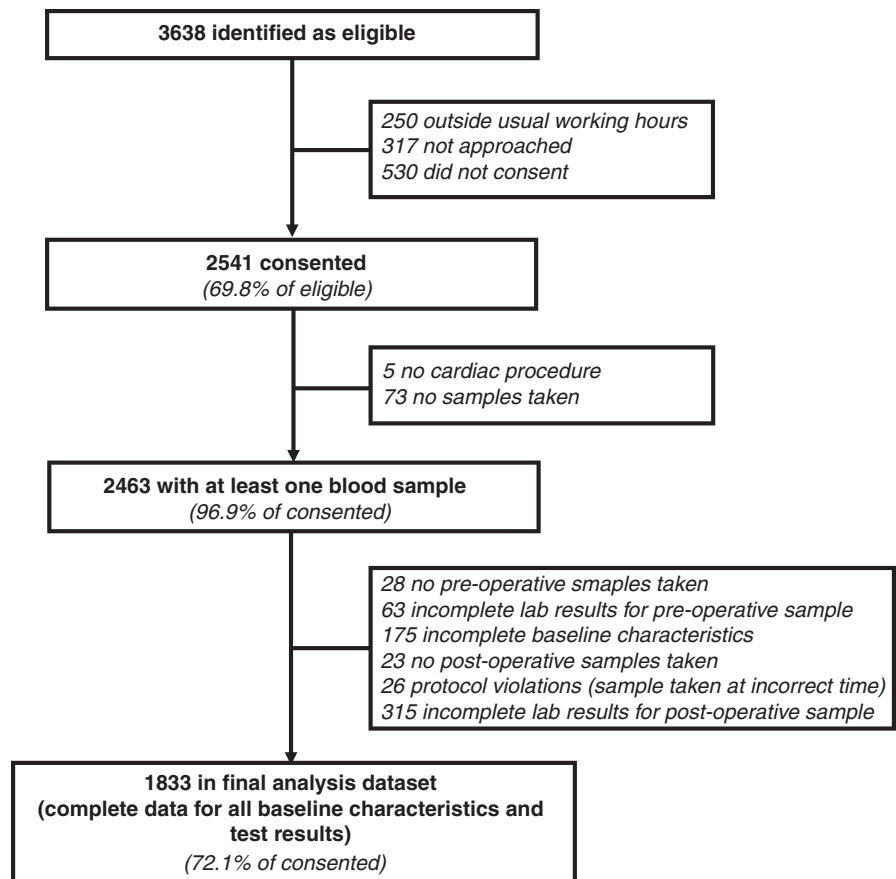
3638 identified as eligible

250 outside usual working hours
317 not approached
530 did not consent

2541 consented
(69.8% of eligible)

5 no cardiac procedure
73 no samples taken

2463 with at least one blood sample
(96.9% of consented)

28 no pre-operative smaples taken
63 incomplete lab results for pre-operative sample
175 incomplete baseline characteristics
23 no post-operative samples taken
26 protocol violations (sample taken at incorrect time)
315 incomplete lab results for post-operative sample

1833 in final analysis dataset
(complete data for all baseline characteristics and test results)
(72.1% of consented)